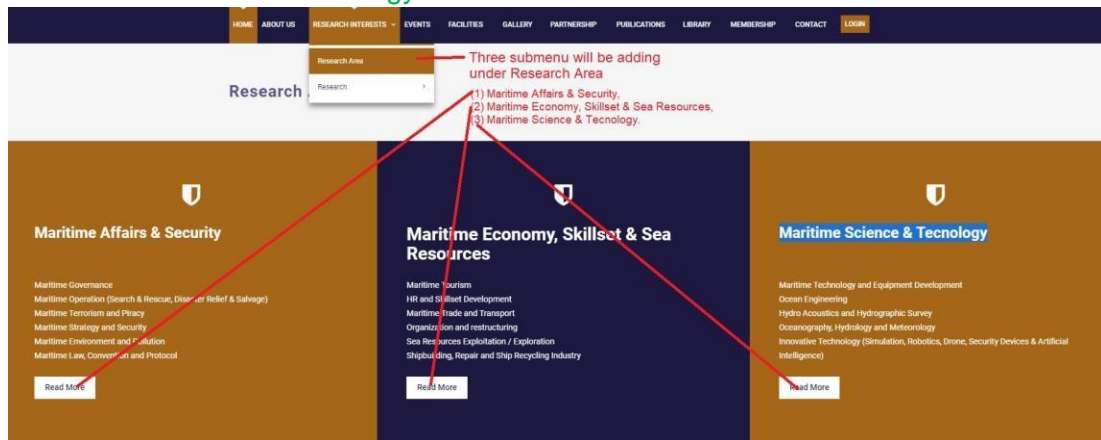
HOME ABOUT US RESEARCH INTERESTS EVENTS FACILITIES GALLERY PARTNERSHIP PUBLICATIONS LIBRARY MEMBERSHIP CONTACT LOGIN

Research Area

Research

Three submenu will be adding under Research Area

(1) Maritime Affairs & Security,
(2) Maritime Economy, Skillset & Sea Resources,
(3) Maritime Science & Tecnology.

Research

Maritime Affairs & Security

Maritime Governance
Maritime Operation (Search & Rescue, Disaster Relief & Salvage)
Maritime Terrorism and Piracy
Maritime Strategy and Security
Maritime Environment and Pollution
Maritime Law, Convention and Protocol

Read More

Maritime Economy, Skillset & Sea Resources

Maritime Tourism
HR and Skillset Development
Maritime Trade and Transport
Organization and restructuring
Sea Resources Exploitation / Exploration
Shipbuilding, Repair and Ship Recycling Industry

Read More

Maritime Science & Tecnology

Maritime Technology and Equipment Development
Ocean Engineering
Hydro Acoustics and Hydrographic Survey
Oceanography, Hydrology and Meteorology
Innovative Technology (Simulation, Robotics, Drone, Security Devices & Artificial Intelligence)

Read More